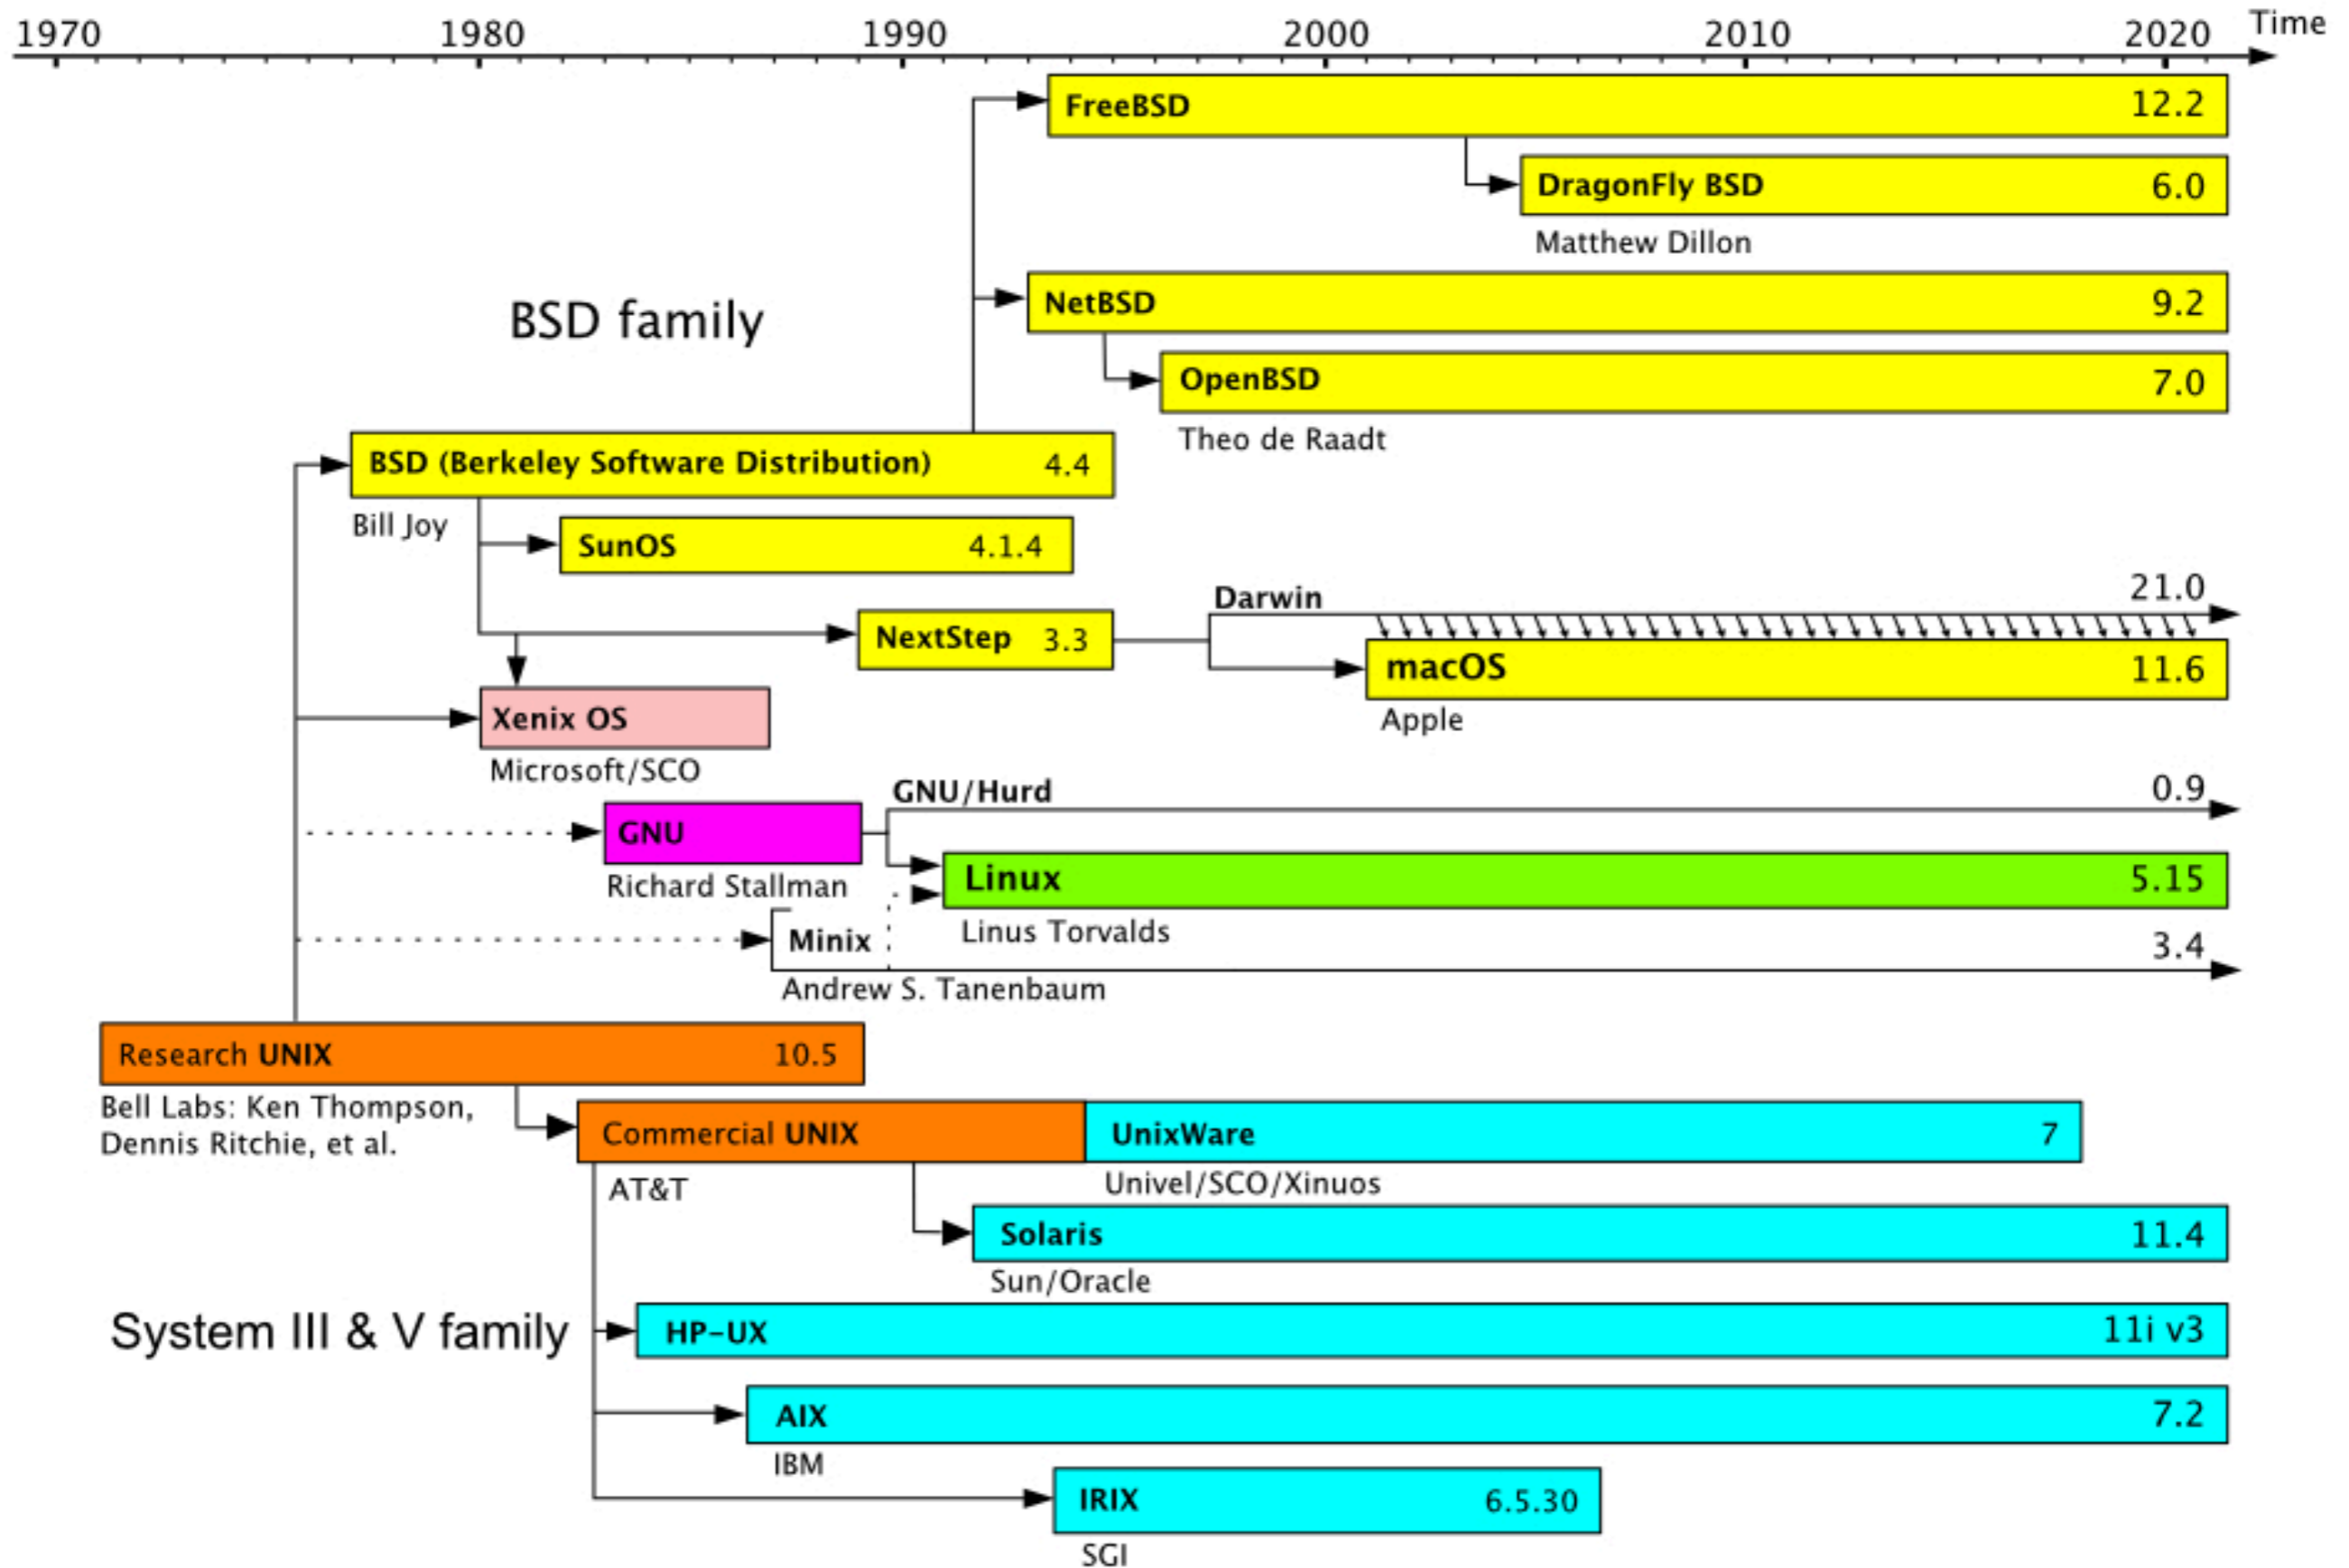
1970 1980 1990 2000 2010 2020 Time

FreeBSD 12.2

DragonFly BSD 6.0

Matthew Dillon

BSD family

NetBSD 9.2

OpenBSD 7.0

Theo de Raadt

BSD (Berkeley Software Distribution) 4.4

Bill Joy

SunOS 4.1.4

Darwin 21.0

NextStep 3.3

macOS 11.6

Apple

Xenix OS

Microsoft/SCO

GNU/Hurd 0.9

GNU

Richard Stallman

Linux 5.15

Linus Torvalds

Minix 3.4

Andrew S. Tanenbaum

Research UNIX 10.5

Bell Labs: Ken Thompson, Dennis Ritchie, et al.

Commercial UNIX

AT&T

UnixWare 7

Univel/SCO/Xinuos

Solaris 11.4

Sun/Oracle

System III & V family

HP-UX 11i v3

AIX 7.2

IBM

IRIX 6.5.30

SGI